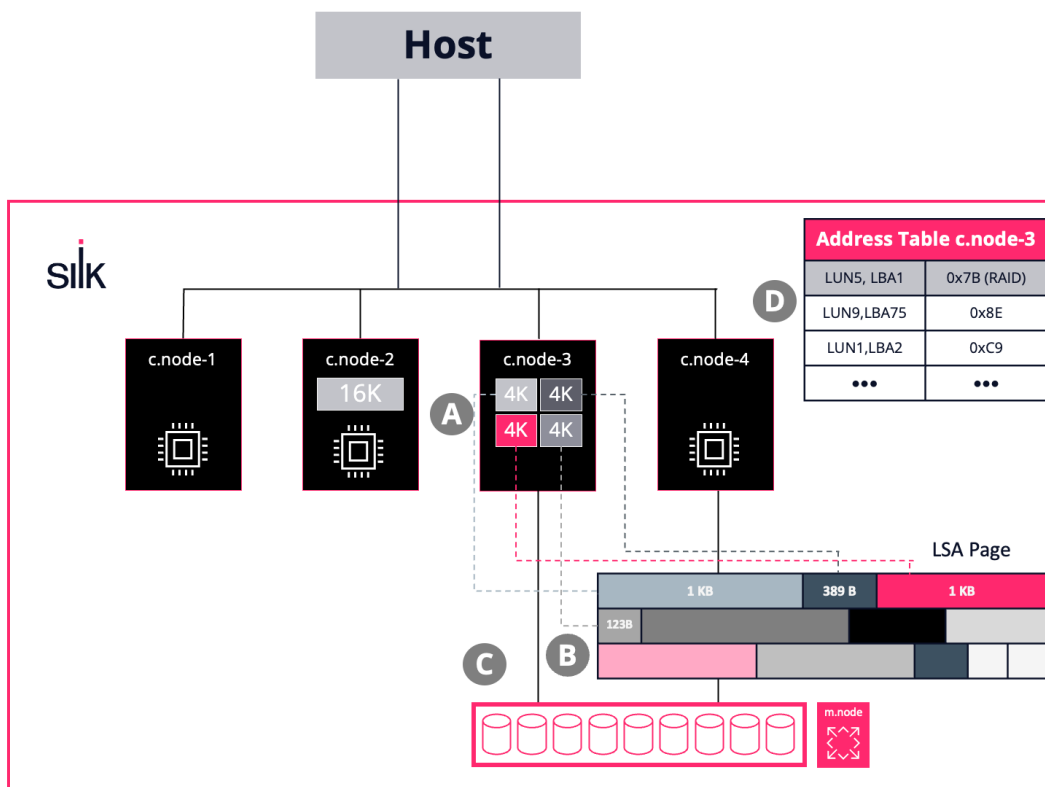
Host

silk

Address Table c.node-3

| LUN5, LBA1 | 0x7B (RAID) |
|---|---|
| LUN9,LBA75 | 0x8E |
| LUN1,LBA2 | 0xC9 |
| ••• | ••• |

D

c.node-1

c.node-2

16K

c.node-3

4K 4K 4K 4K

A

c.node-4

LSA Page

1 KB 389 B 1 KB

123B

B

C

m.node